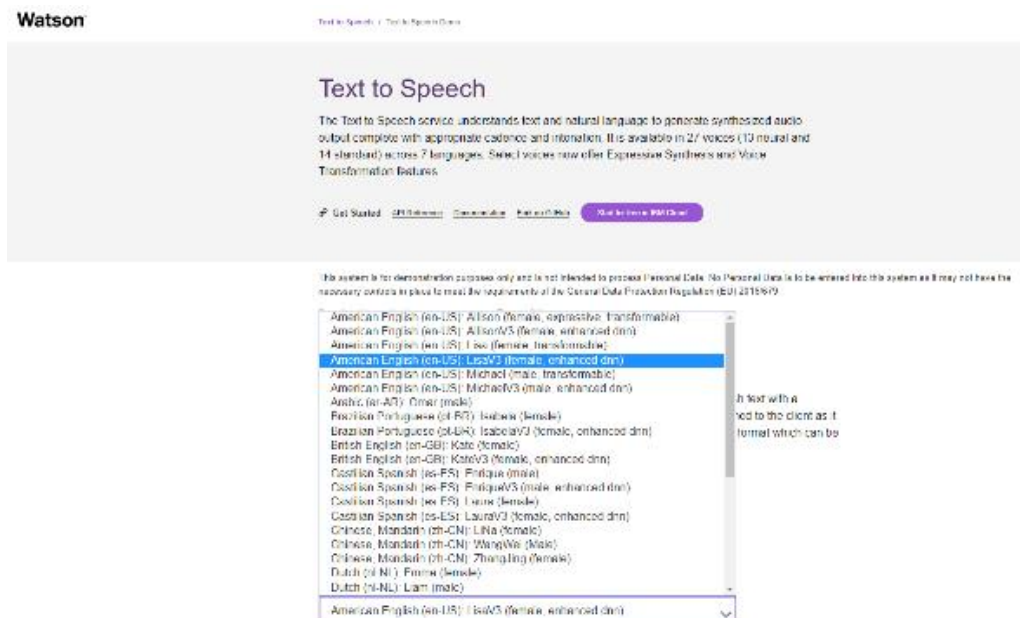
Watson

Text to Speech / Text to Speech Demo

Text to Speech

The Text to Speech service understands text and natural language to generate synthesized audio output complete with appropriate cadence and intonation. It is available in 27 voices (13 neural and 14 standard) across 7 languages. Select voices now offer Expressive Synthesis and Voice Transformation features.

Get Started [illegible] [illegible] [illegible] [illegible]

This system is for demonstration purposes only and is not intended to process Personal Data. No Personal Data is to be entered into this system as it may not have the necessary controls in place to meet the requirements of the General Data Protection Regulation (EU) 2016/679.

American English (en-US): Allison (female, expressive, transformable)
American English (en-US): AllisonV3 (female, enhanced dnn)
American English (en-US): Lisa (female, transformable)
American English (en-US): LisaV3 (female, enhanced dnn)
American English (en-US): Michael (male, transformable)
American English (en-US): MichaelV3 (male, enhanced dnn)
Arabic (ar-AR): Omar (male)
Brazilian Portuguese (pt-BR): Isabela (female)
Brazilian Portuguese (pt-BR): IsabelaV3 (female, enhanced dnn)
British English (en-GB): Kate (female)
British English (en-GB): KateV3 (female, enhanced dnn)
Castilian Spanish (es-ES): Enrique (male)
Castilian Spanish (es-ES): EnriqueV3 (male, enhanced dnn)
Castilian Spanish (es-ES): Laura (female)
Castilian Spanish (es-ES): LauraV3 (female, enhanced dnn)
Chinese, Mandarin (zh-CN): LiNa (female)
Chinese, Mandarin (zh-CN): WangWei (Male)
Chinese, Mandarin (zh-CN): ZhangJing (female)
Dutch (nl-NL): Emma (female)
Dutch (nl-NL): Liam (male)

h text with a
hed to the client as it
format which can be

American English (en-US): LisaV3 (female, enhanced dnn)